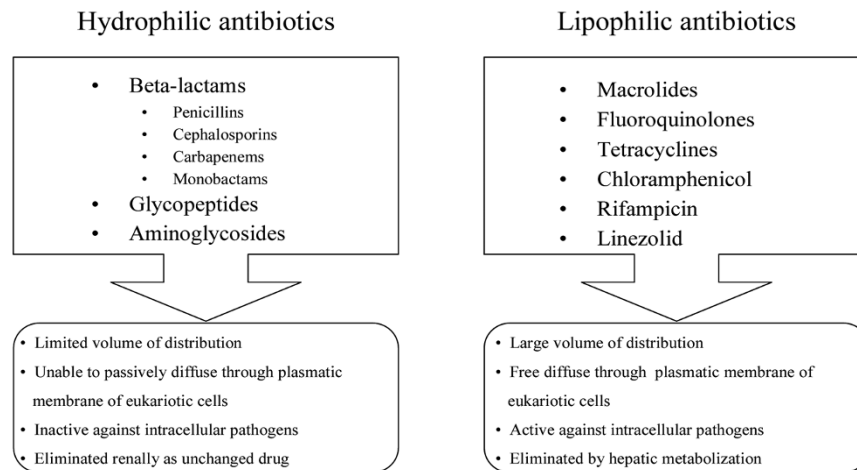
Hydrophilic antibiotics

- Beta-lactams
  - Penicillins
  - Cephalosporins
  - Carbapenems
  - Monobactams
- Glycopeptides
- Aminoglycosides

• Limited volume of distribution
• Unable to passively diffuse through plasmatic membrane of eukariotic cells
• Inactive against intracellular pathogens
• Eliminated renally as unchanged drug

Lipophilic antibiotics

- Macrolides
- Fluoroquinolones
- Tetracyclines
- Chloramphenicol
- Rifampicin
- Linezolid

• Large volume of distribution
• Free diffuse through plasmatic membrane of eukariotic cells
• Active against intracellular pathogens
• Eliminated by hepatic metabolization